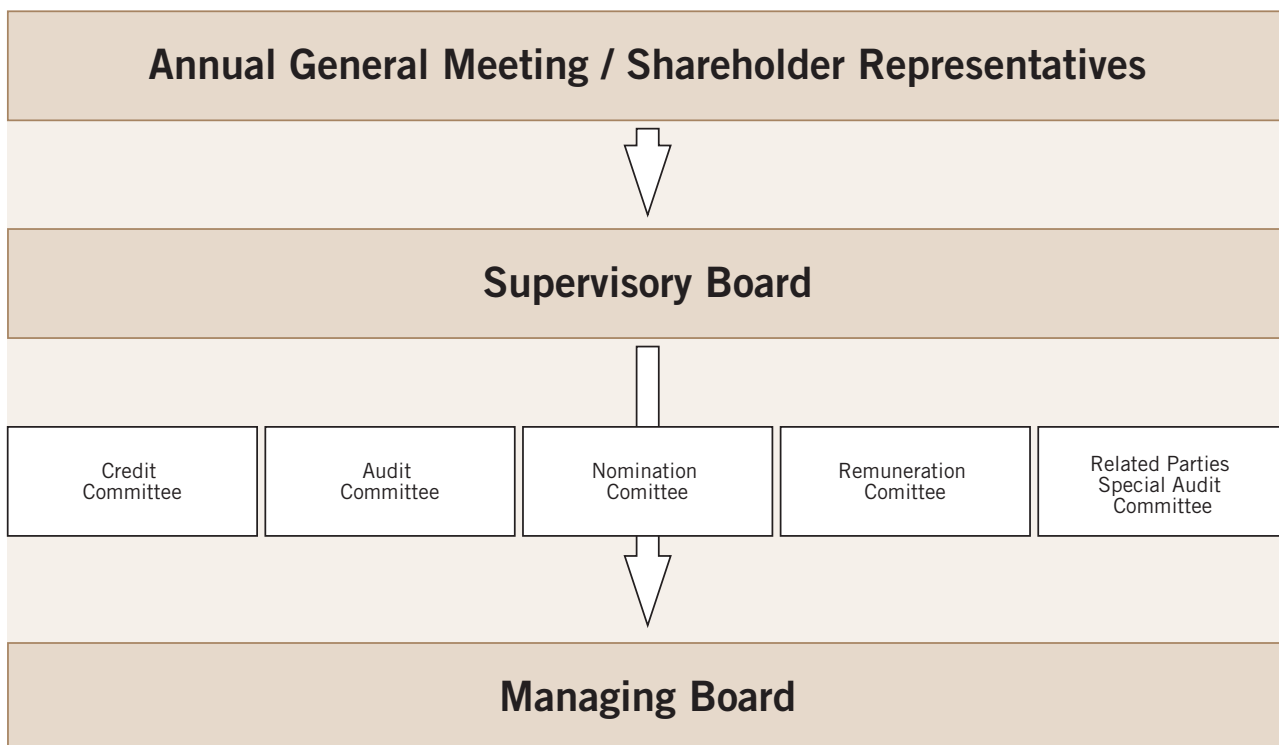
Annual General Meeting / Shareholder Representatives

Supervisory Board

Credit Committee

Audit Committee

Nomination Comittee

Remuneration Comittee

Related Parties Special Audit Committee

Managing Board